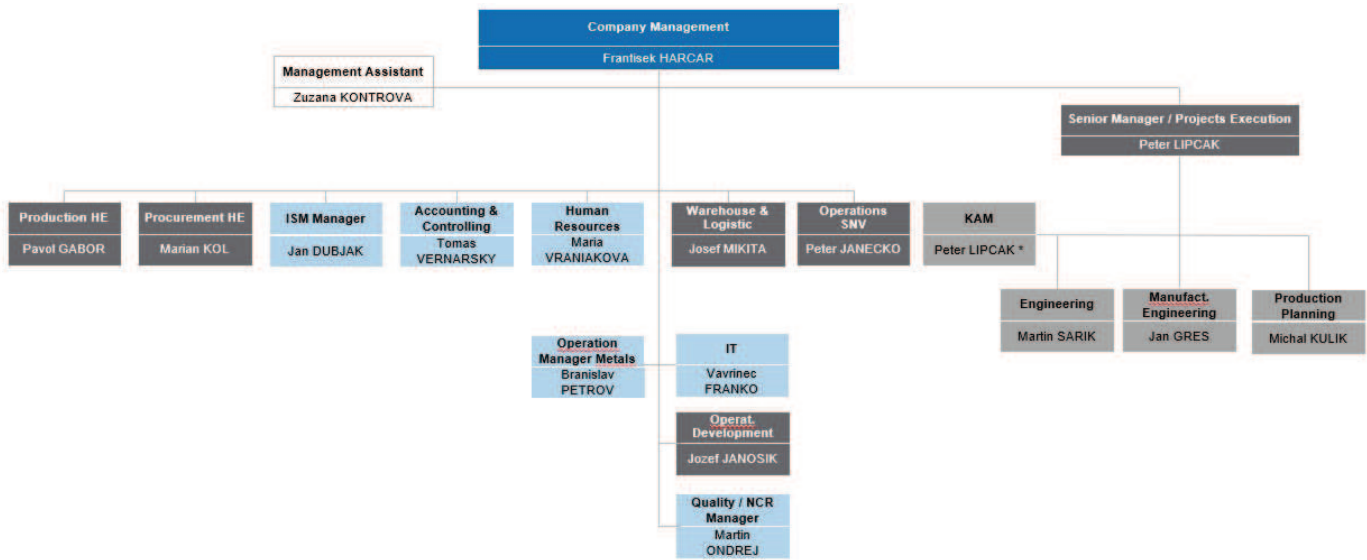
Company Management
Frantisek HARCAR

Management Assistant
Zuzana KONTROVA

Senior Manager / Projects Execution
Peter LIPCAK

Production HE
Pavol GABOR

Procurement HE
Marian KOL

ISM Manager
Jan DUBJAK

Accounting & Controlling
Tomas VERNARSKY

Human Resources
Maria VRANIAKOVA

Warehouse & Logistic
Josef MIKITA

Operations SNV
Peter JANECKO

KAM
Peter LIPCAK *

Engineering
Martin SARIK

Manufact. Engineering
Jan GRES

Production Planning
Michal KULIK

Operation Manager Metals
Branislav PETROV

IT
Vavrinec FRANKO

Operat. Development
Jozef JANOSIK

Quality / NCR Manager
Martin ONDREJ